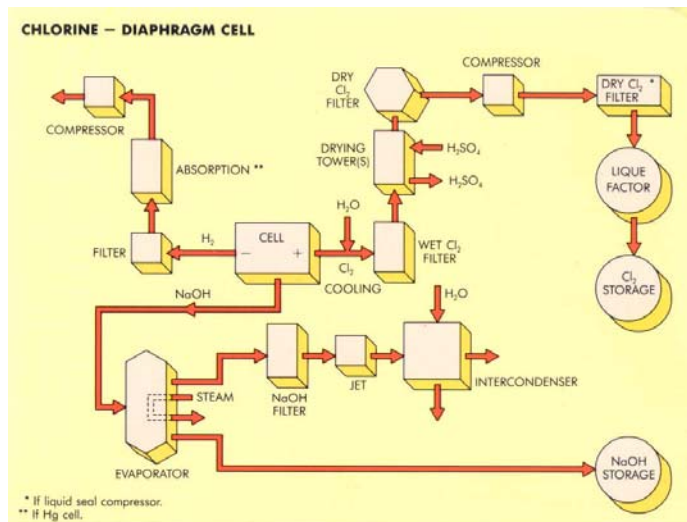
CHLORINE – DIAPHRAGM CELL

COMPRESSOR

ABSORPTION **

DRY $Cl_2$ FILTER

COMPRESSOR

DRY $Cl_2$ * FILTER

DRYING TOWER(S)

$H_2SO_4$

$H_2SO_4$

LIQUE FACTOR

$H_2O$

FILTER

$H_2$

CELL

– +

$Cl_2$

COOLING

WET $Cl_2$ FILTER

$Cl_2$ STORAGE

NaOH

$H_2O$

STEAM

NaOH FILTER

JET

INTERCONDENSER

EVAPORATOR

NaOH STORAGE

* If liquid seal compressor.
** If Hg cell.